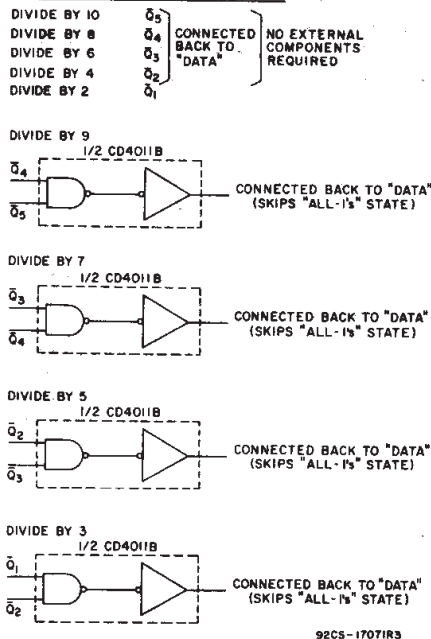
DIVIDE BY 10 $\bar{Q}_5$
DIVIDE BY 8 $\bar{Q}_4$
DIVIDE BY 6 $\bar{Q}_3$
DIVIDE BY 4 $\bar{Q}_2$
DIVIDE BY 2 $\bar{Q}_1$

CONNECTED BACK TO "DATA"

NO EXTERNAL COMPONENTS REQUIRED

DIVIDE BY 9

1/2 CD4011B

$\bar{Q}_4$

$\bar{Q}_5$

CONNECTED BACK TO "DATA" (SKIPS "ALL-1's" STATE)

DIVIDE BY 7

1/2 CD4011B

$\bar{Q}_3$

$\bar{Q}_4$

CONNECTED BACK TO "DATA" (SKIPS "ALL-1's" STATE)

DIVIDE BY 5

1/2 CD4011B

$\bar{Q}_2$

$\bar{Q}_3$

CONNECTED BACK TO "DATA" (SKIPS "ALL-1's" STATE)

DIVIDE BY 3

1/2 CD4011B

$\bar{Q}_1$

$\bar{Q}_2$

CONNECTED BACK TO "DATA" (SKIPS "ALL-1's" STATE)

92CS-17071R3